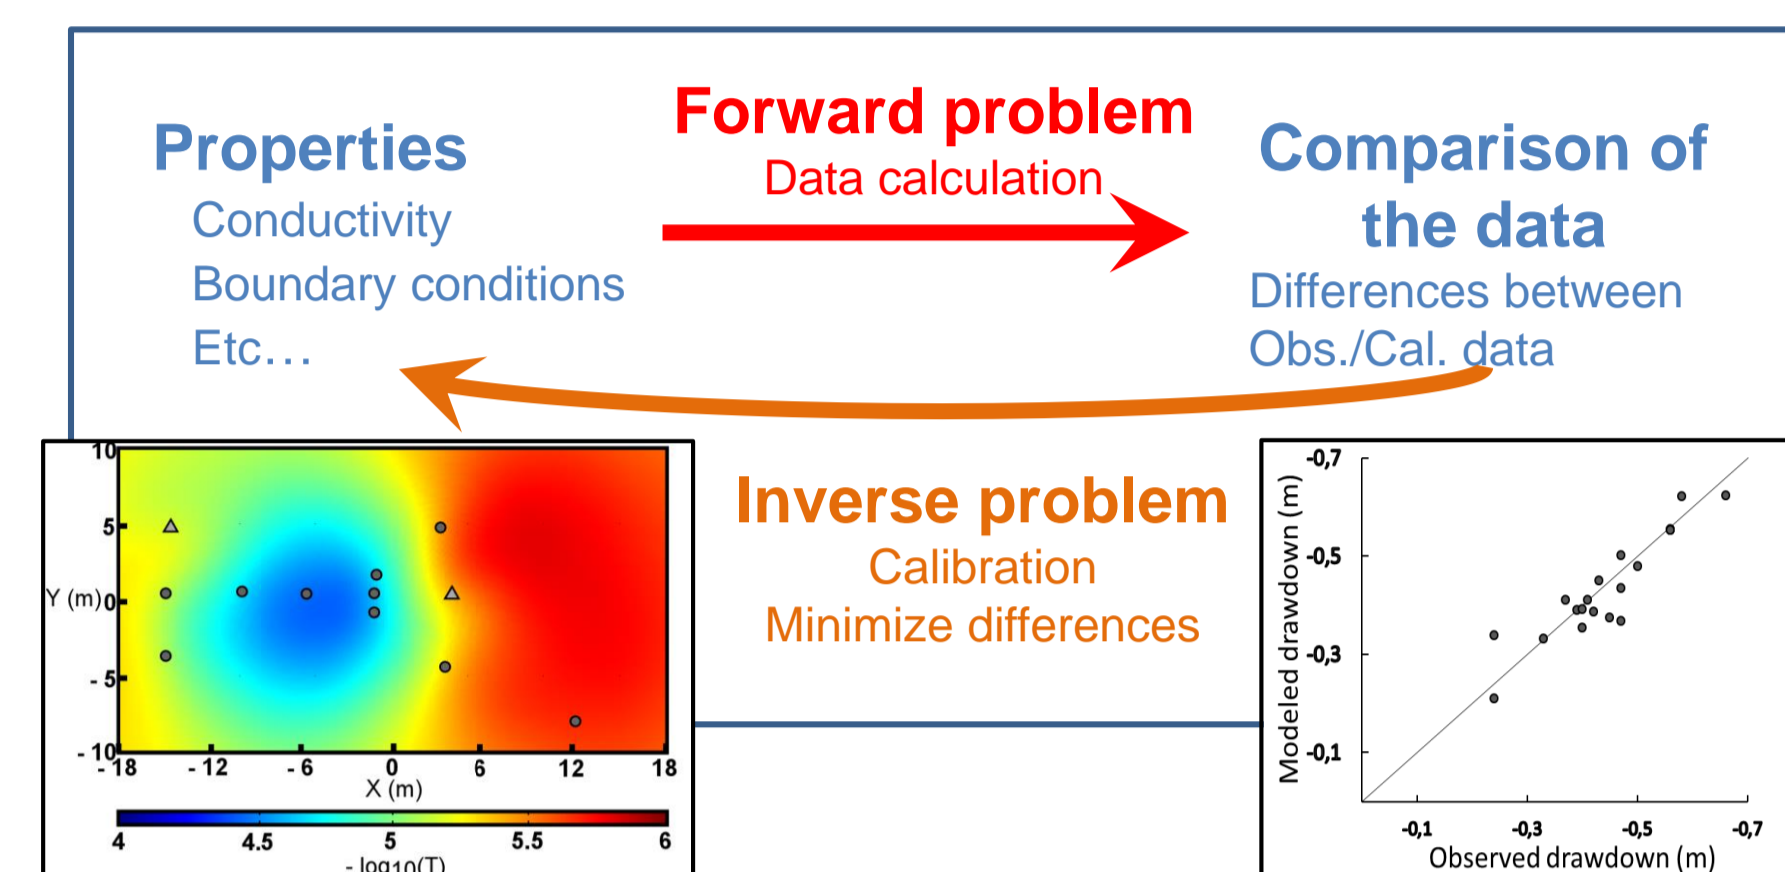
Properties
Conductivity
Boundary conditions
Etc…

Forward problem
Data calculation

Comparison of the data
Differences between Obs./Cal. data

Inverse problem
Calibration
Minimize differences

10
5
Y (m) 0
- 5
- 10
- 18
- 12
- 6
0
6
12
18
X (m)
4
4.5
5
5.5
6
- log10(T)

Modeled drawdown (m)
-0,7
-0,5
-0,3
-0,1
-0,1
-0,3
-0,5
-0,7
Observed drawdown (m)